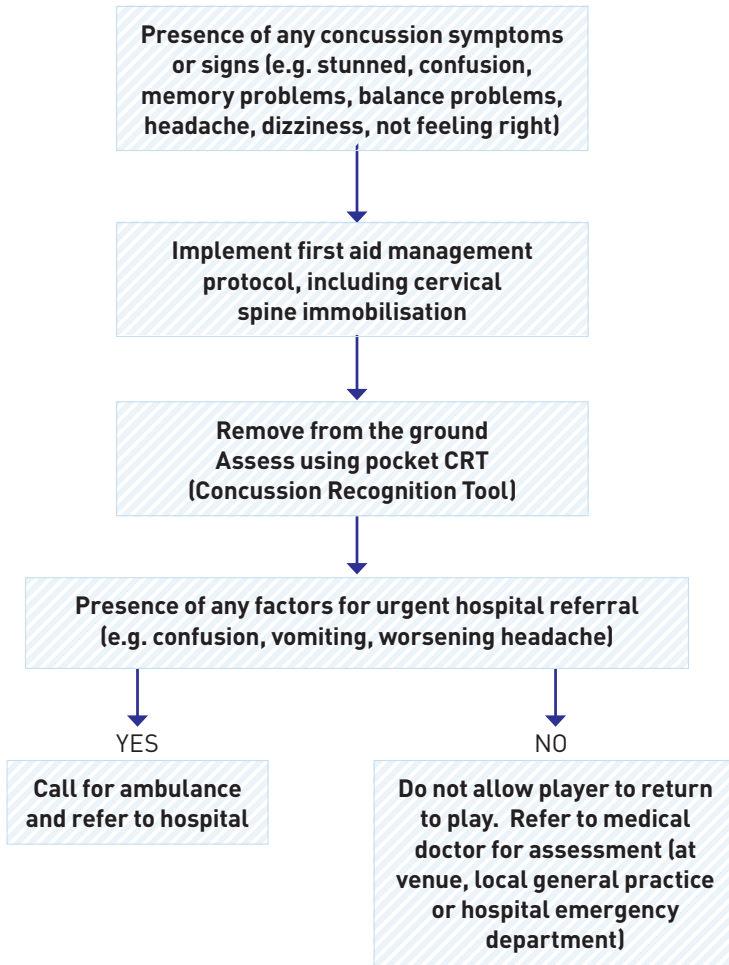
Presence of any concussion symptoms or signs (e.g. stunned, confusion, memory problems, balance problems, headache, dizziness, not feeling right)

Implement first aid management protocol, including cervical spine immobilisation

Remove from the ground
Assess using pocket CRT (Concussion Recognition Tool)

Presence of any factors for urgent hospital referral (e.g. confusion, vomiting, worsening headache)

YES

NO

Call for ambulance and refer to hospital

Do not allow player to return to play. Refer to medical doctor for assessment (at venue, local general practice or hospital emergency department)